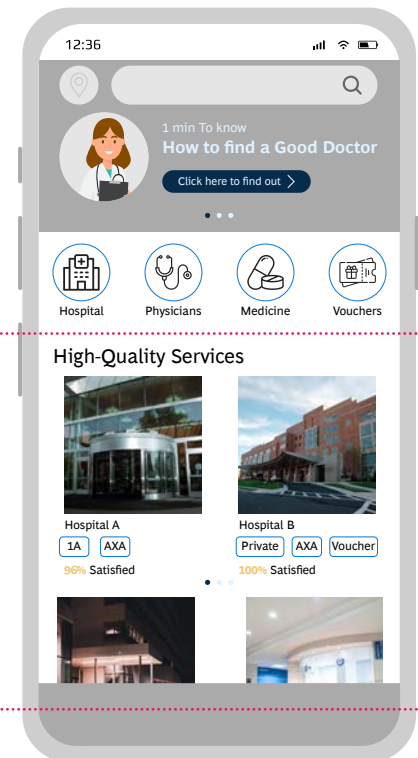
12:36

1 min To know
How to find a Good Doctor
Click here to find out

Hospital
Physicians
Medicine
Vouchers

High-Quality Services

Hospital A
1A
AXA
96% Satisfied

Hospital B
Private
AXA
Voucher
100% Satisfied